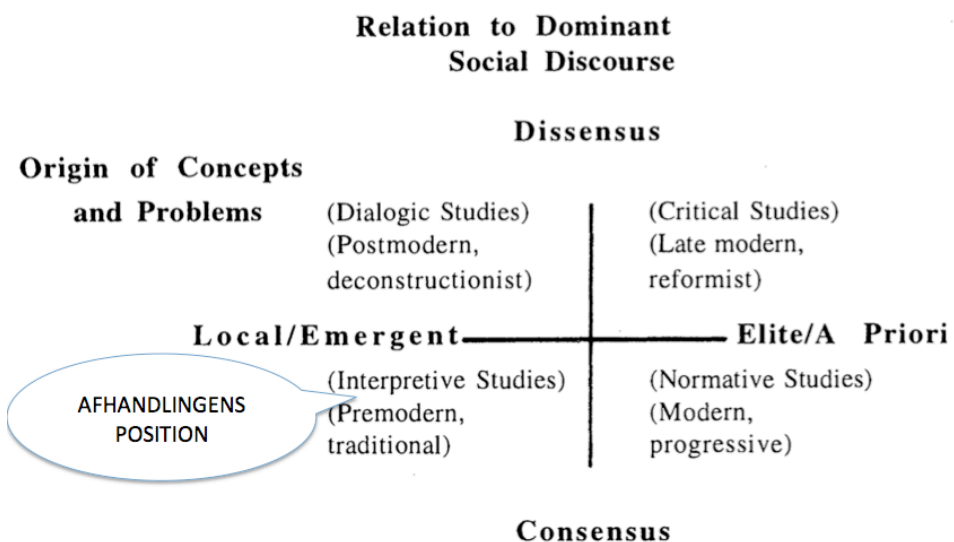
Relation to Dominant Social Discourse

Dissensus

Origin of Concepts and Problems

(Dialogic Studies) (Postmodern, deconstructionist)

(Critical Studies) (Late modern, reformist)

Local/Emergent

Elite/A Priori

AFHANDLINGENS POSITION

(Interpretive Studies) (Premodern, traditional)

(Normative Studies) (Modern, progressive)

Consensus